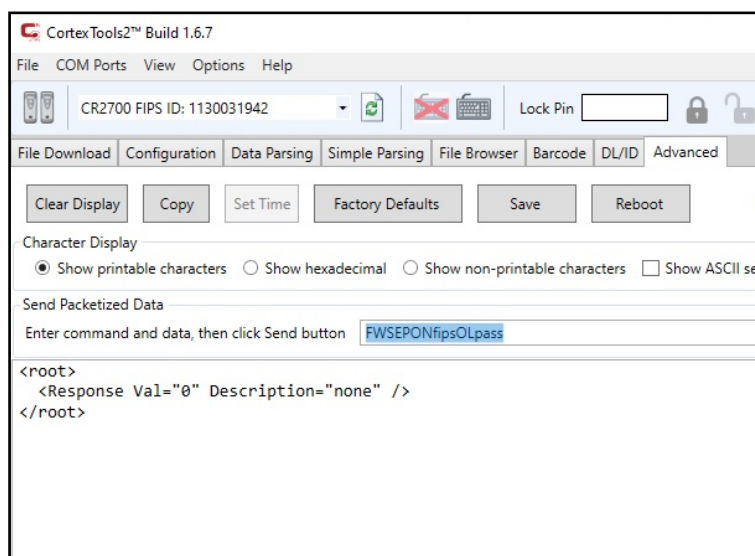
CortexTools2™ Build 1.6.7

File COM Ports View Options Help

CR2700 FIPS ID: 1130031942

Lock Pin

File Download | Configuration | Data Parsing | Simple Parsing | File Browser | Barcode | DL/ID | Advanced

Clear Display | Copy | Set Time | Factory Defaults | Save | Reboot

Character Display

Show printable characters Show hexadecimal Show non-printable characters Show ASCII se

Send Packetized Data

Enter command and data, then click Send button FWSEPONfipsOLpass

<root>
<Response Val="0" Description="none" />
</root>